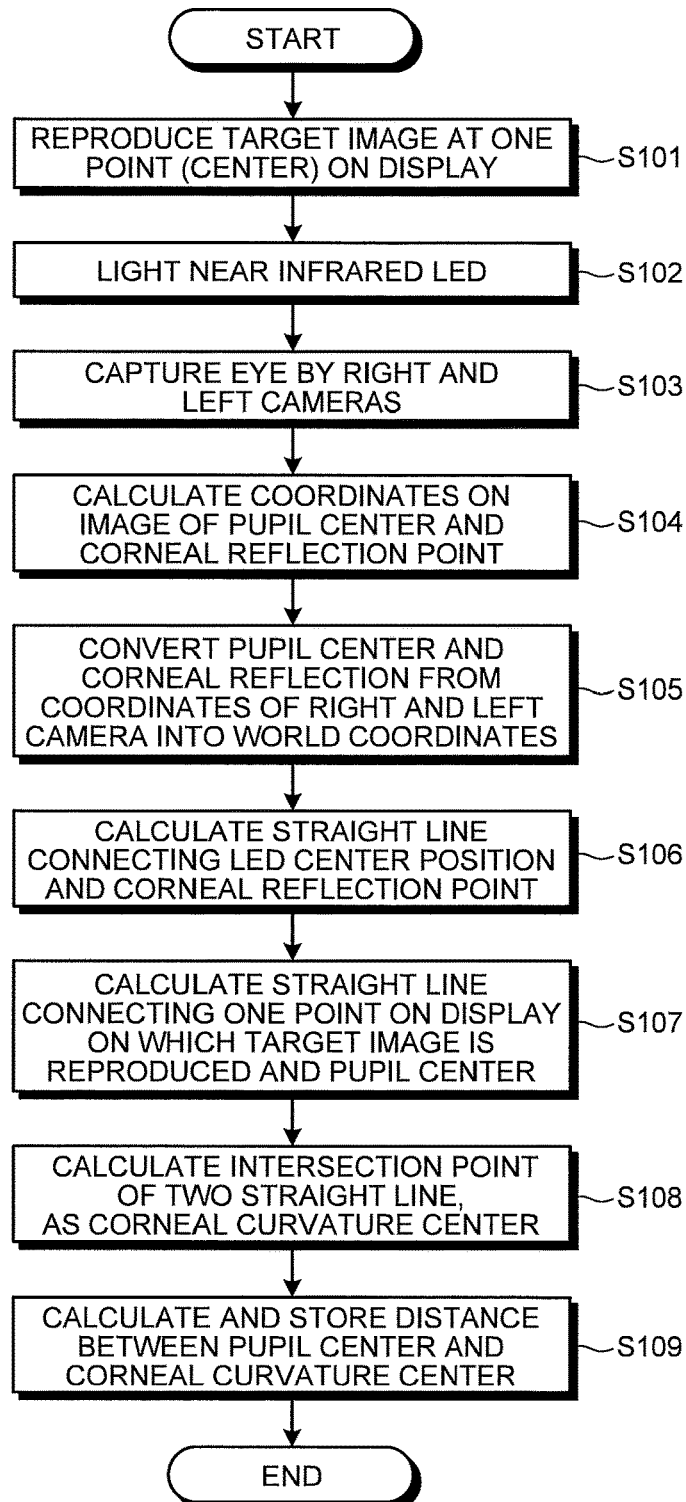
START

REPRODUCE TARGET IMAGE AT ONE POINT (CENTER) ON DISPLAY

S101

LIGHT NEAR INFRARED LED

S102

CAPTURE EYE BY RIGHT AND LEFT CAMERAS

S103

CALCULATE COORDINATES ON IMAGE OF PUPIL CENTER AND CORNEAL REFLECTION POINT

S104

CONVERT PUPIL CENTER AND CORNEAL REFLECTION FROM COORDINATES OF RIGHT AND LEFT CAMERA INTO WORLD COORDINATES

S105

CALCULATE STRAIGHT LINE CONNECTING LED CENTER POSITION AND CORNEAL REFLECTION POINT

S106

CALCULATE STRAIGHT LINE CONNECTING ONE POINT ON DISPLAY ON WHICH TARGET IMAGE IS REPRODUCED AND PUPIL CENTER

S107

CALCULATE INTERSECTION POINT OF TWO STRAIGHT LINE, AS CORNEAL CURVATURE CENTER

S108

CALCULATE AND STORE DISTANCE BETWEEN PUPIL CENTER AND CORNEAL CURVATURE CENTER

S109

END